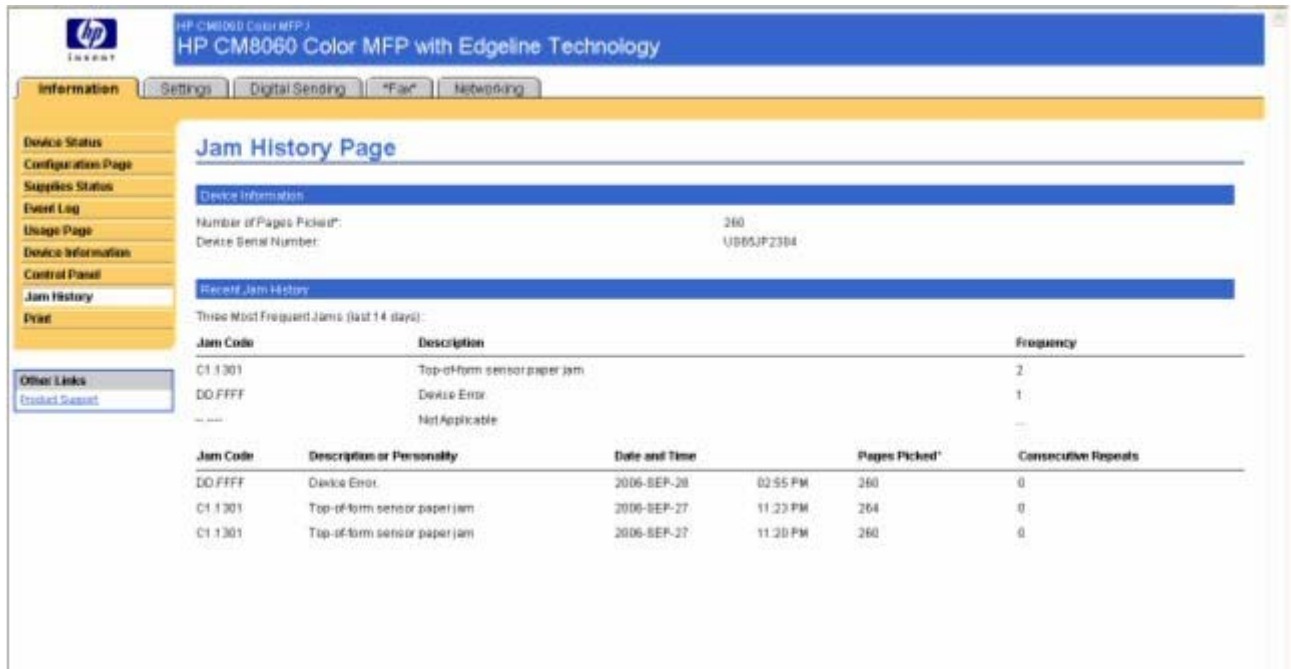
hp
invent

HP CM8060 Color MFP /
HP CM8060 Color MFP with Edgeline Technology

Information | Settings | Digital Sending | "Fax" | Networking

Device Status
Configuration Page
Supplies Status
Event Log
Usage Page
Device Information
Control Panel
Jam History
Print

Other Links
Product Support

Jam History Page

Device Information

Number of Pages Picked*: 260
Device Serial Number: US05JP2384

Recent Jam History

Three Most Frequent Jams (last 14 days):

| Jam Code | Description | Frequency |
|---|---|---|
| C1.1301 | Top-of-form sensor paper jam | 2 |
| DD.FFFF | Device Error. | 1 |
| --.---- | Not Applicable | -- |

| Jam Code | Description or Personality | Date and Time | | Pages Picked* | Consecutive Repeats |
|---|---|---|---|---|---|
| DD.FFFF | Device Error. | 2006-SEP-28 | 02:55 PM | 260 | 0 |
| C1.1301 | Top-of-form sensor paper jam | 2006-SEP-27 | 11:23 PM | 264 | 0 |
| C1.1301 | Top-of-form sensor paper jam | 2006-SEP-27 | 11:20 PM | 260 | 0 |